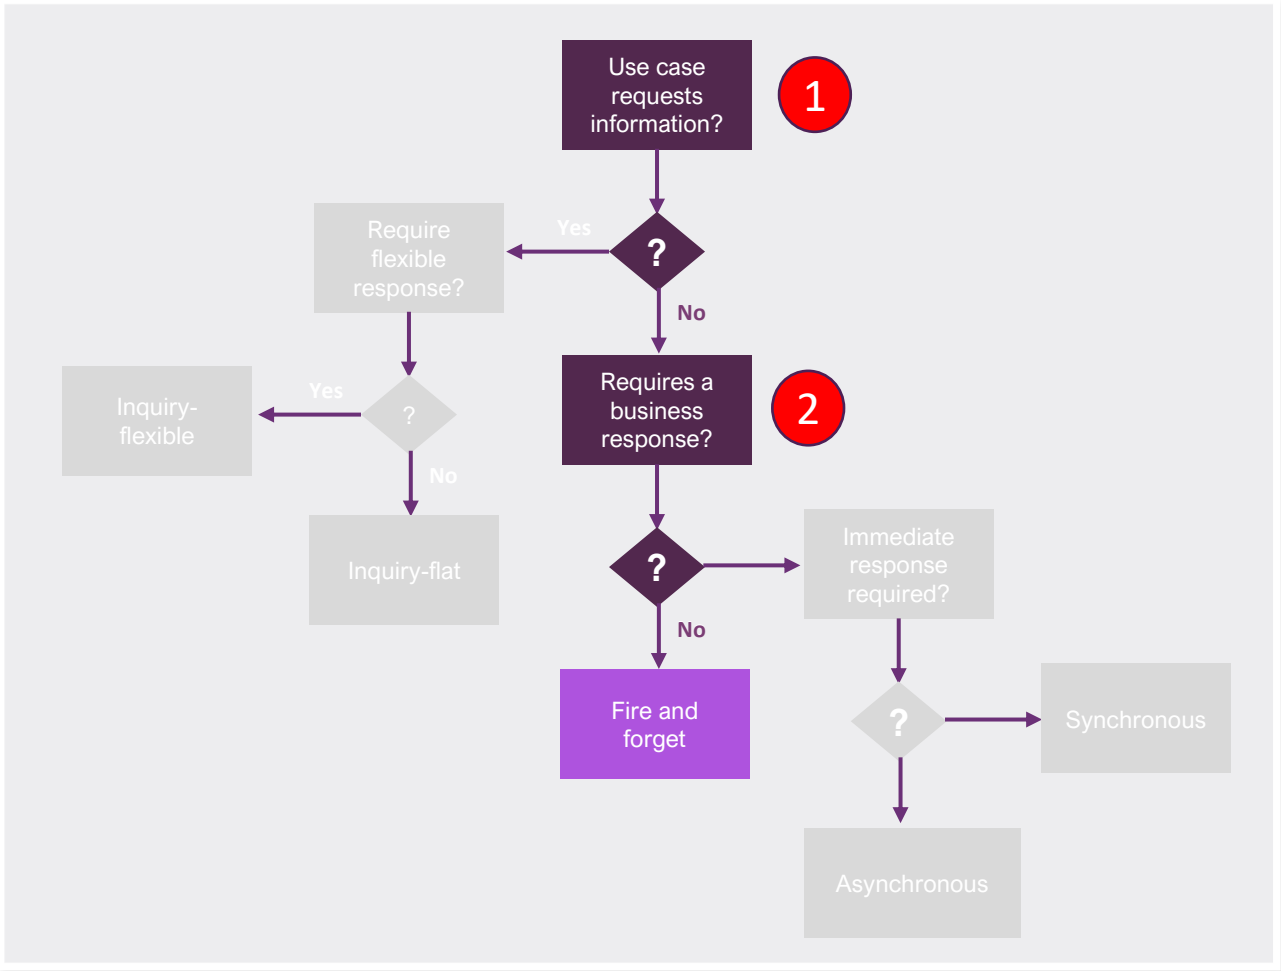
Use case requests information?

1

?

Yes

Require flexible response?

No

Requires a business response?

2

Yes

?

Inquiry-flexible

No

Inquiry-flat

?

Immediate response required?

No

Fire and forget

?

Synchronous

Asynchronous